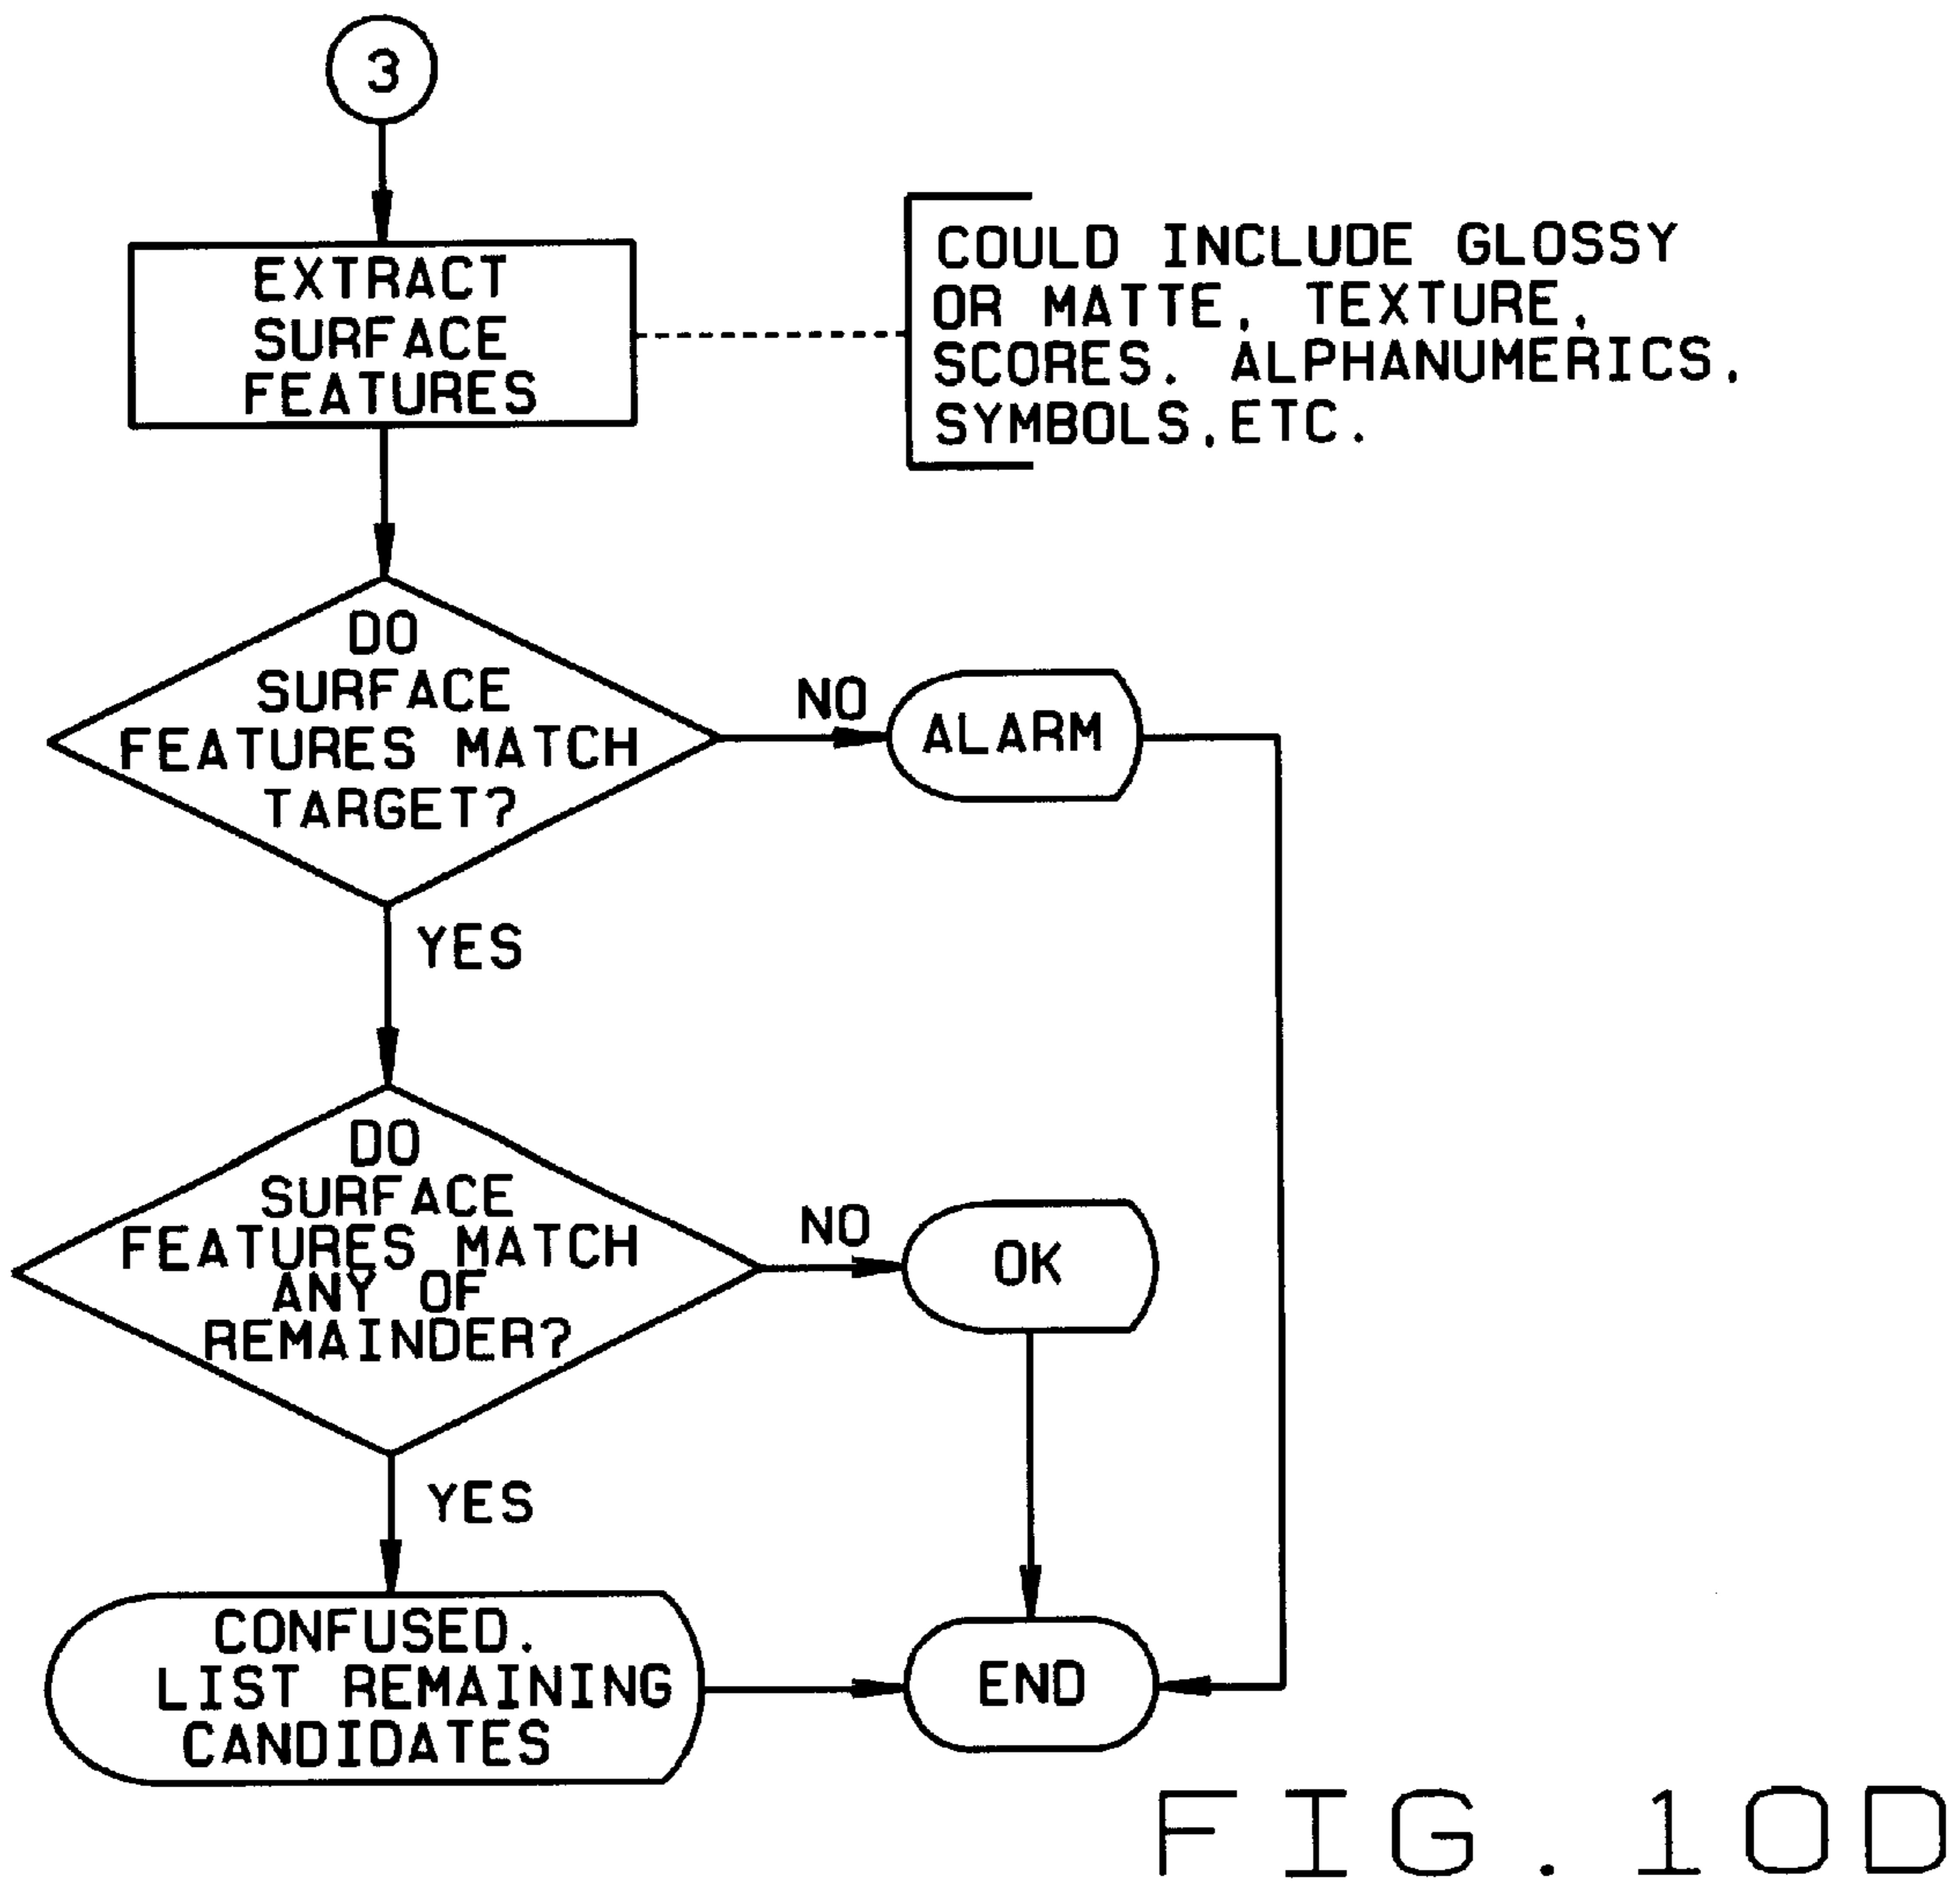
3

EXTRACT SURFACE FEATURES

COULD INCLUDE GLOSSY OR MATTE, TEXTURE, SCORES. ALPHANUMERICS, SYMBOLS,ETC.

DO SURFACE FEATURES MATCH TARGET?

NO

ALARM

YES

DO SURFACE FEATURES MATCH ANY OF REMAINDER?

NO

OK

YES

CONFUSED. LIST REMAINING CANDIDATES

END

FIG. 10D